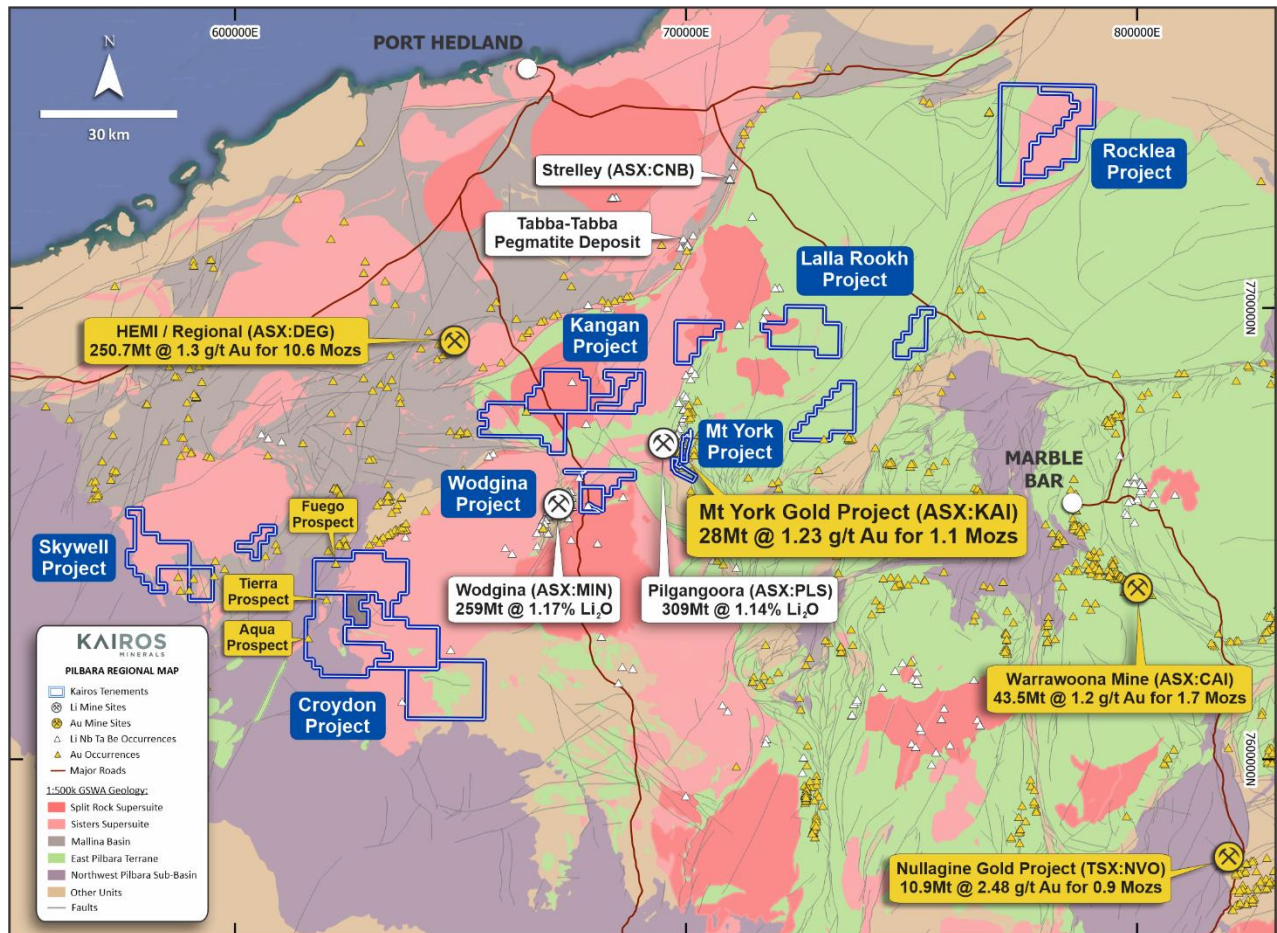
N

30 km

600000E

PORT HEDLAND

700000E

800000E

Rocklea Project

Strelley (ASX:CNB)

Tabba-Tabba Pegmatite Deposit

Lalla Rookh Project

7700000N

HEMI / Regional (ASX:DEG)
250.7Mt @ 1.3 g/t Au for 10.6 Mozs

Kangan Project

Mt York Project

MARBLE BAR

Wodgina Project

Mt York Gold Project (ASX:KAI)
28Mt @ 1.23 g/t Au for 1.1 Mozs

Fuego Prospect

Skywell Project

Tierra Prospect

Aqua Prospect

Wodgina (ASX:MIN)
259Mt @ 1.17% $Li_2O$

Pilgangoora (ASX:PLS)
309Mt @ 1.14% $Li_2O$

KAIROS MINERALS

PILBARA REGIONAL MAP

Kairos Tenements
Li Mine Sites
Au Mine Sites
Li Nb Ta Be Occurrences
Au Occurrences
Major Roads

1:500k GSWA Geology:
Split Rock Supersuite
Sisters Supersuite
Mallina Basin
East Pilbara Terrane
Northwest Pilbara Sub-Basin
Other Units
Faults

Croydon Project

Warrawoona Mine (ASX:CAI)
43.5Mt @ 1.2 g/t Au for 1.7 Mozs

7600000N

Nullagine Gold Project (TSX:NVO)
10.9Mt @ 2.48 g/t Au for 0.9 Mozs